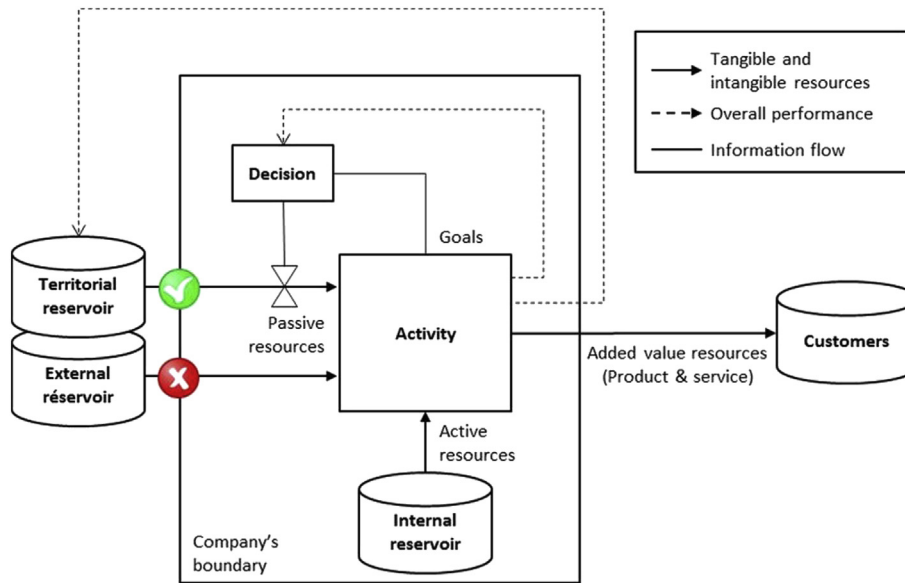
Tangible and intangible resources
Overall performance
Information flow

Decision

Goals

Territorial reservoir

Passive resources

Activity

Customers

External réservoir

Added value resources (Product & service)

Active resources

Internal reservoir

Company's boundary